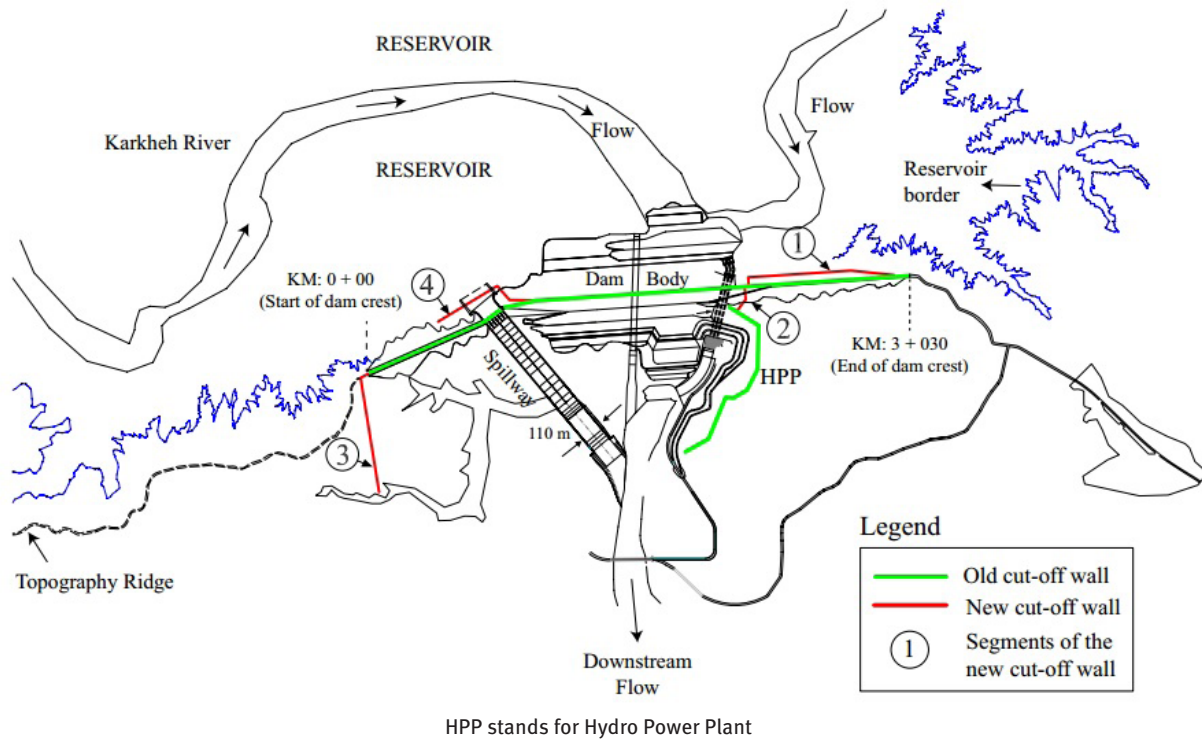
RESERVOIR

Karkheh River

Flow

Flow

RESERVOIR

Reservoir border

KM: 0 + 00
(Start of dam crest)

4

Dam Body

1

2

KM: 3 + 030
(End of dam crest)

Spillway

HPP

110 m

3

Topography Ridge

Downstream Flow

Legend

Old cut-off wall

New cut-off wall

1 Segments of the new cut-off wall

HPP stands for Hydro Power Plant